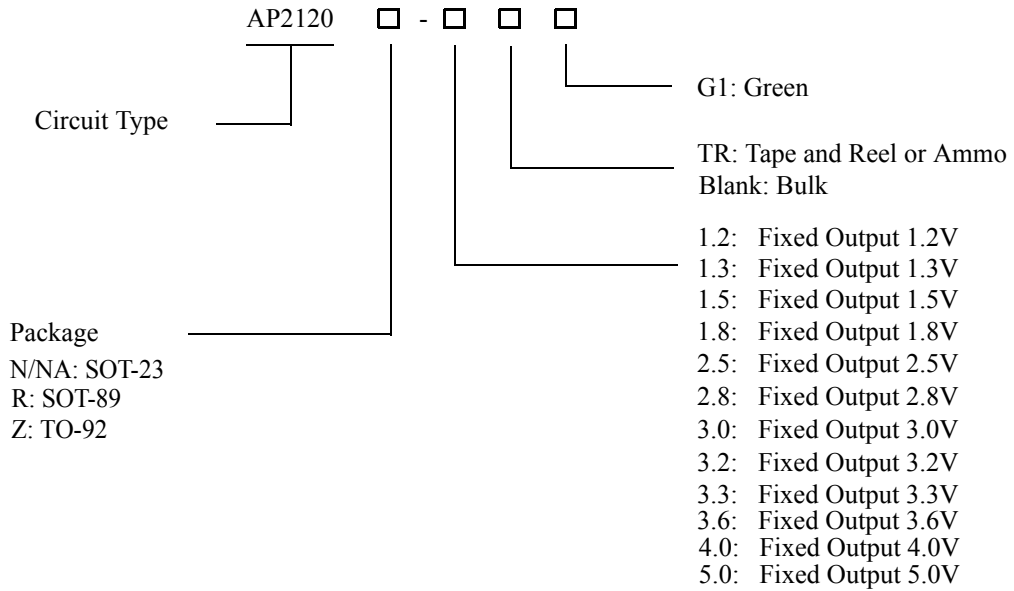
AP2120 □ - □ □ □

Circuit Type

G1: Green

TR: Tape and Reel or Ammo
Blank: Bulk

1.2: Fixed Output 1.2V
1.3: Fixed Output 1.3V
1.5: Fixed Output 1.5V
1.8: Fixed Output 1.8V
2.5: Fixed Output 2.5V
2.8: Fixed Output 2.8V
3.0: Fixed Output 3.0V
3.2: Fixed Output 3.2V
3.3: Fixed Output 3.3V
3.6: Fixed Output 3.6V
4.0: Fixed Output 4.0V
5.0: Fixed Output 5.0V

Package
N/NA: SOT-23
R: SOT-89
Z: TO-92